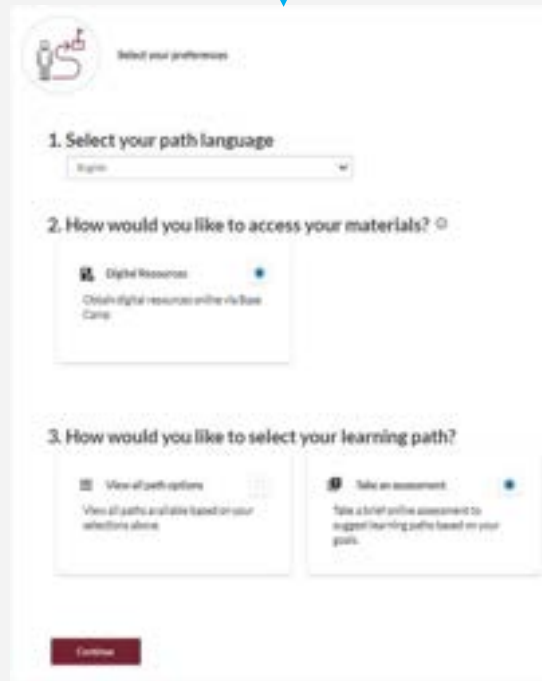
Select your preferences

1. Select your path language

English

2. How would you like to access your materials?

Digital Resources

Obtain digital resources online via Base Camp.

3. How would you like to select your learning path?

View all path options

View all paths available based on your selections above.

Take an assessment

Take a brief online assessment to suggest learning paths based on your goals.

Continue